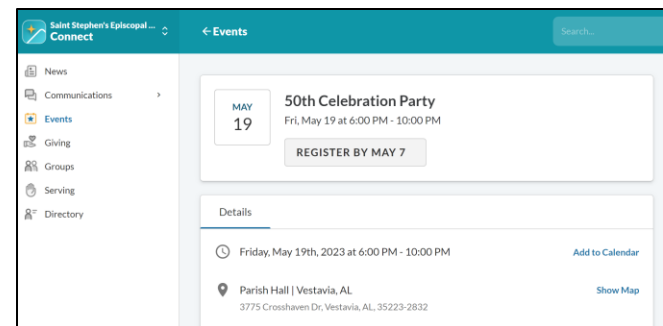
Saint Stephen's Episcopal ...
Connect

← Events

Search...

News
Communications ›
Events
Giving
Groups
Serving
Directory

MAY
19

50th Celebration Party
Fri, May 19 at 6:00 PM - 10:00 PM

REGISTER BY MAY 7

Details

Friday, May 19th, 2023 at 6:00 PM - 10:00 PM
Add to Calendar

Parish Hall | Vestavia, AL
3775 Crosshaven Dr, Vestavia, AL, 35223-2832
Show Map